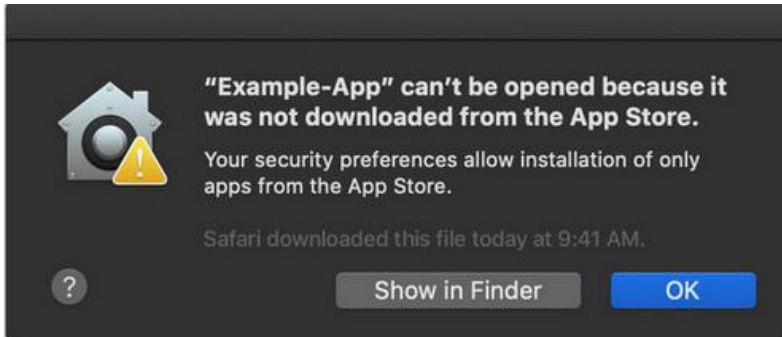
“Example-App” can’t be opened because it was not downloaded from the App Store.

Your security preferences allow installation of only apps from the App Store.

Safari downloaded this file today at 9:41 AM.

?

Show in Finder

OK